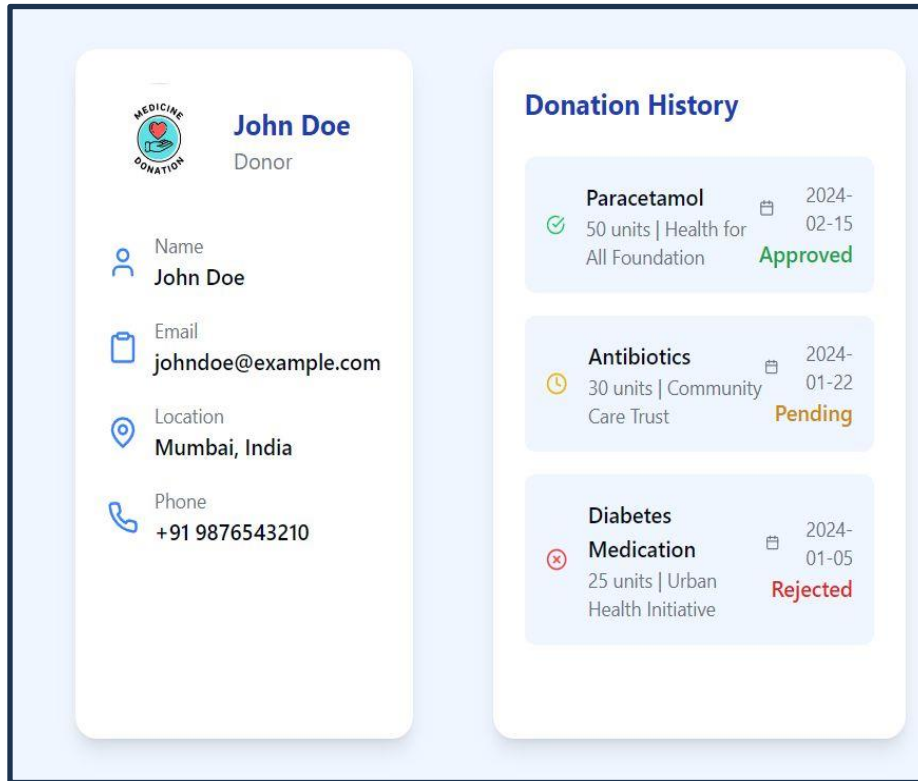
MEDICINE DONATION

John Doe
Donor

Name
John Doe

Email
johndoe@example.com

Location
Mumbai, India

Phone
+91 9876543210

Donation History

Paracetamol
50 units | Health for All Foundation
2024-02-15
Approved

Antibiotics
30 units | Community Care Trust
2024-01-22
Pending

Diabetes Medication
25 units | Urban Health Initiative
2024-01-05
Rejected